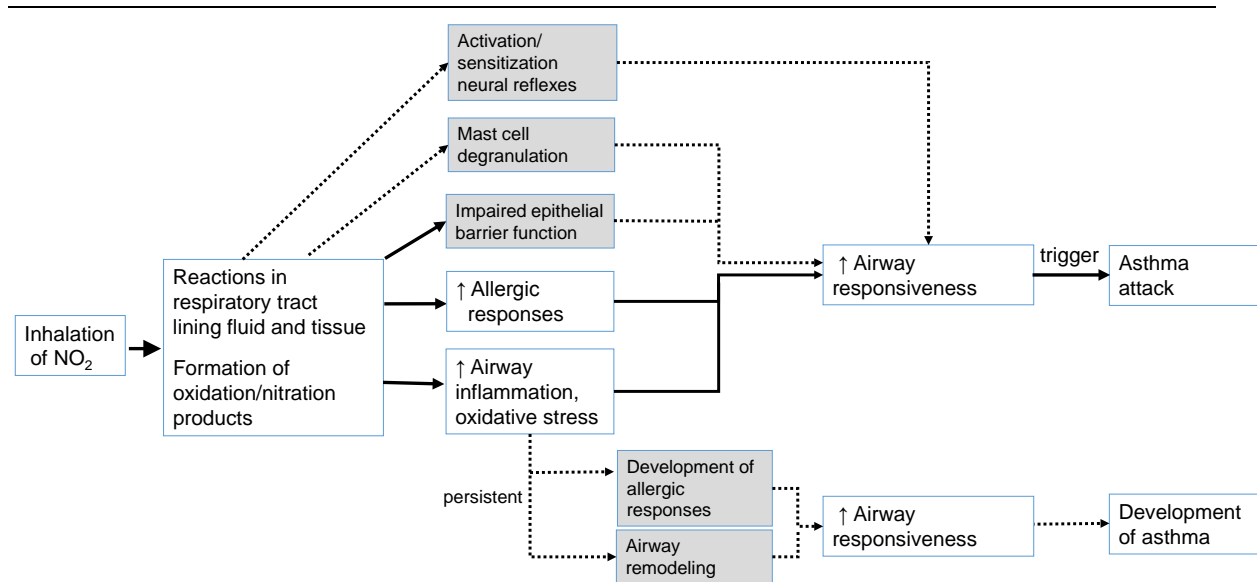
Activation/ sensitization neural reflexes

Mast cell degranulation

Impaired epithelial barrier function

Inhalation of $NO_2$

Reactions in respiratory tract lining fluid and tissue

Formation of oxidation/nitration products

↑ Allergic responses

↑ Airway inflammation, oxidative stress

↑ Airway responsiveness

trigger

Asthma attack

persistent

Development of allergic responses

Airway remodeling

↑ Airway responsiveness

Development of asthma